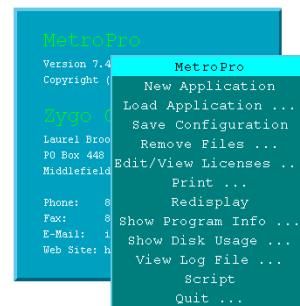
MetroPro
Version 7.4
Copyright (

Zygo C

Laurel Broo
PO Box 448
Middlefield

Phone: 8
Fax: 8
E-Mail: i
Web Site: h

MetroPro
New Application
Load Application ...
Save Configuration
Remove Files ...
Edit/View Licenses ...
Print ...
Redisplay
Show Program Info ...
Show Disk Usage ...
View Log File ...
Script
Quit ...